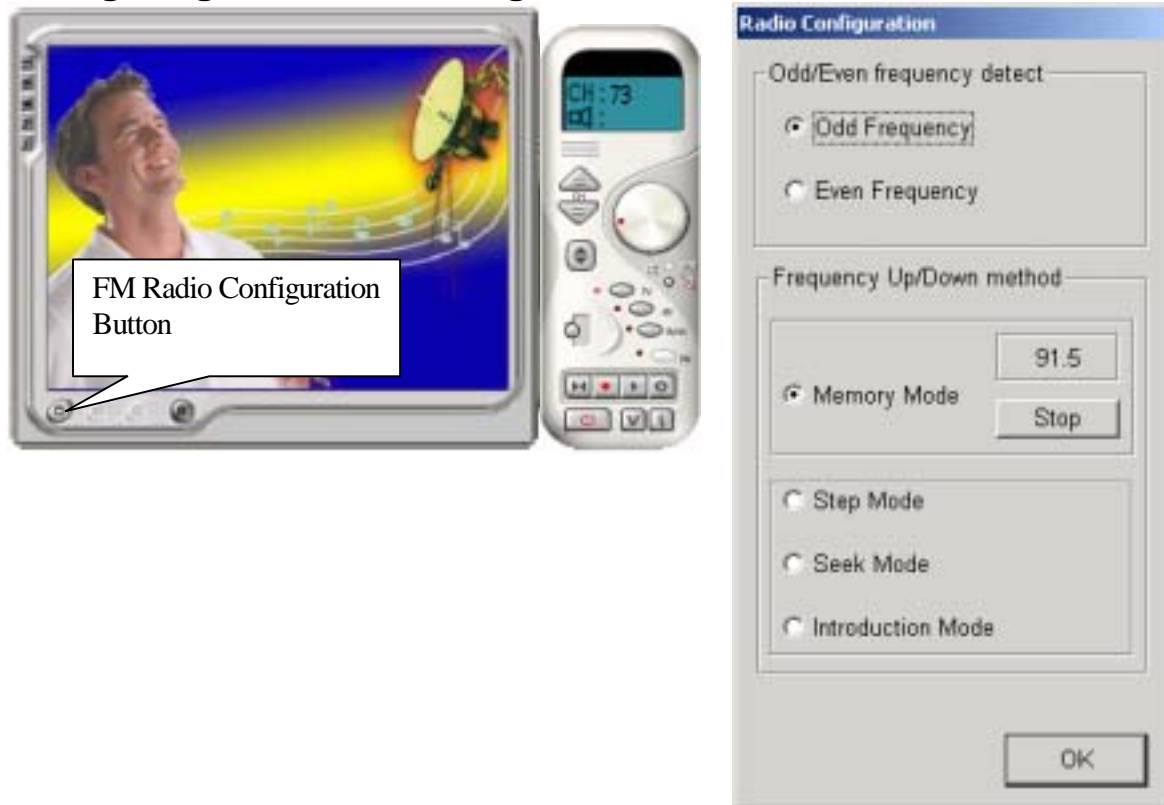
CH : 73

FM Radio Configuration Button

Radio Configuration

Odd/Even frequency detect

Odd Frequency

Even Frequency

Frequency Up/Down method

91.5

Memory Mode

Stop

Step Mode

Seek Mode

Introduction Mode

OK